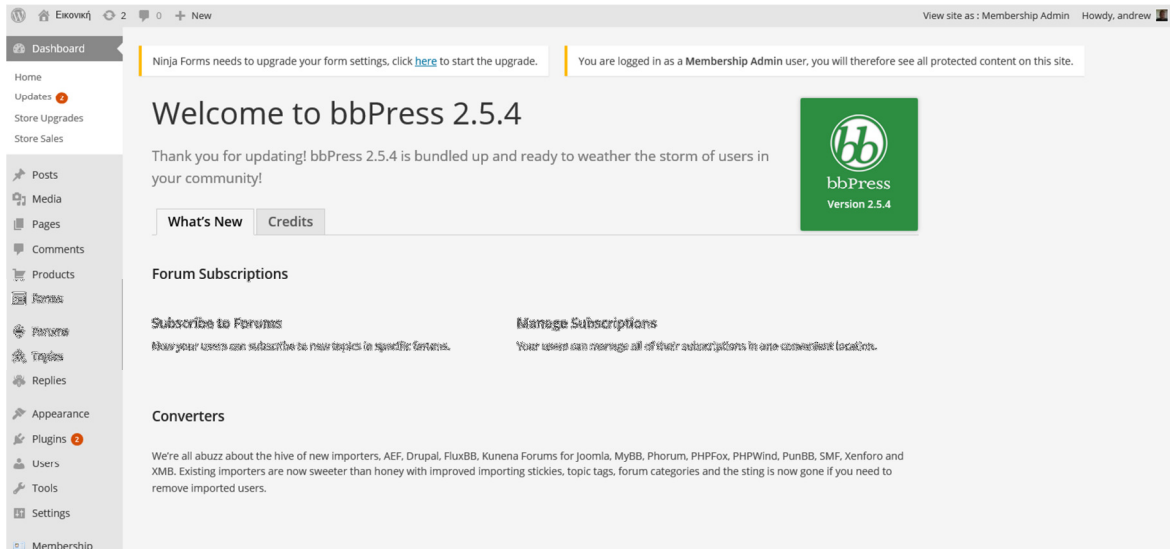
Εικονική 2 0 + New

View site as : Membership Admin Howdy, andrew

Dashboard

Home
Updates 2
Store Upgrades
Store Sales

Posts
Media
Pages
Comments
Products
Forms
Forums
Topics
Replies
Appearance
Plugins 2
Users
Tools
Settings
Membership

Ninja Forms needs to upgrade your form settings, click here to start the upgrade.

You are logged in as a Membership Admin user, you will therefore see all protected content on this site.

Welcome to bbPress 2.5.4

Thank you for updating! bbPress 2.5.4 is bundled up and ready to weather the storm of users in your community!

bbPress
Version 2.5.4

What's New
Credits

Forum Subscriptions

Subscribe to Forums
Now your users can subscribe to new topics in specific forums.

Manage Subscriptions
Your users can manage all of their subscriptions in one convenient location.

Converters

We're all abuzz about the hive of new importers, AEF, Drupal, FluxBB, Kunena Forums for Joomla, MyBB, Phorum, PHPFox, PHPWind, PunBB, SMF, Xenforo and XMB. Existing importers are now sweeter than honey with improved importing stickies, topic tags, forum categories and the sting is now gone if you need to remove imported users.